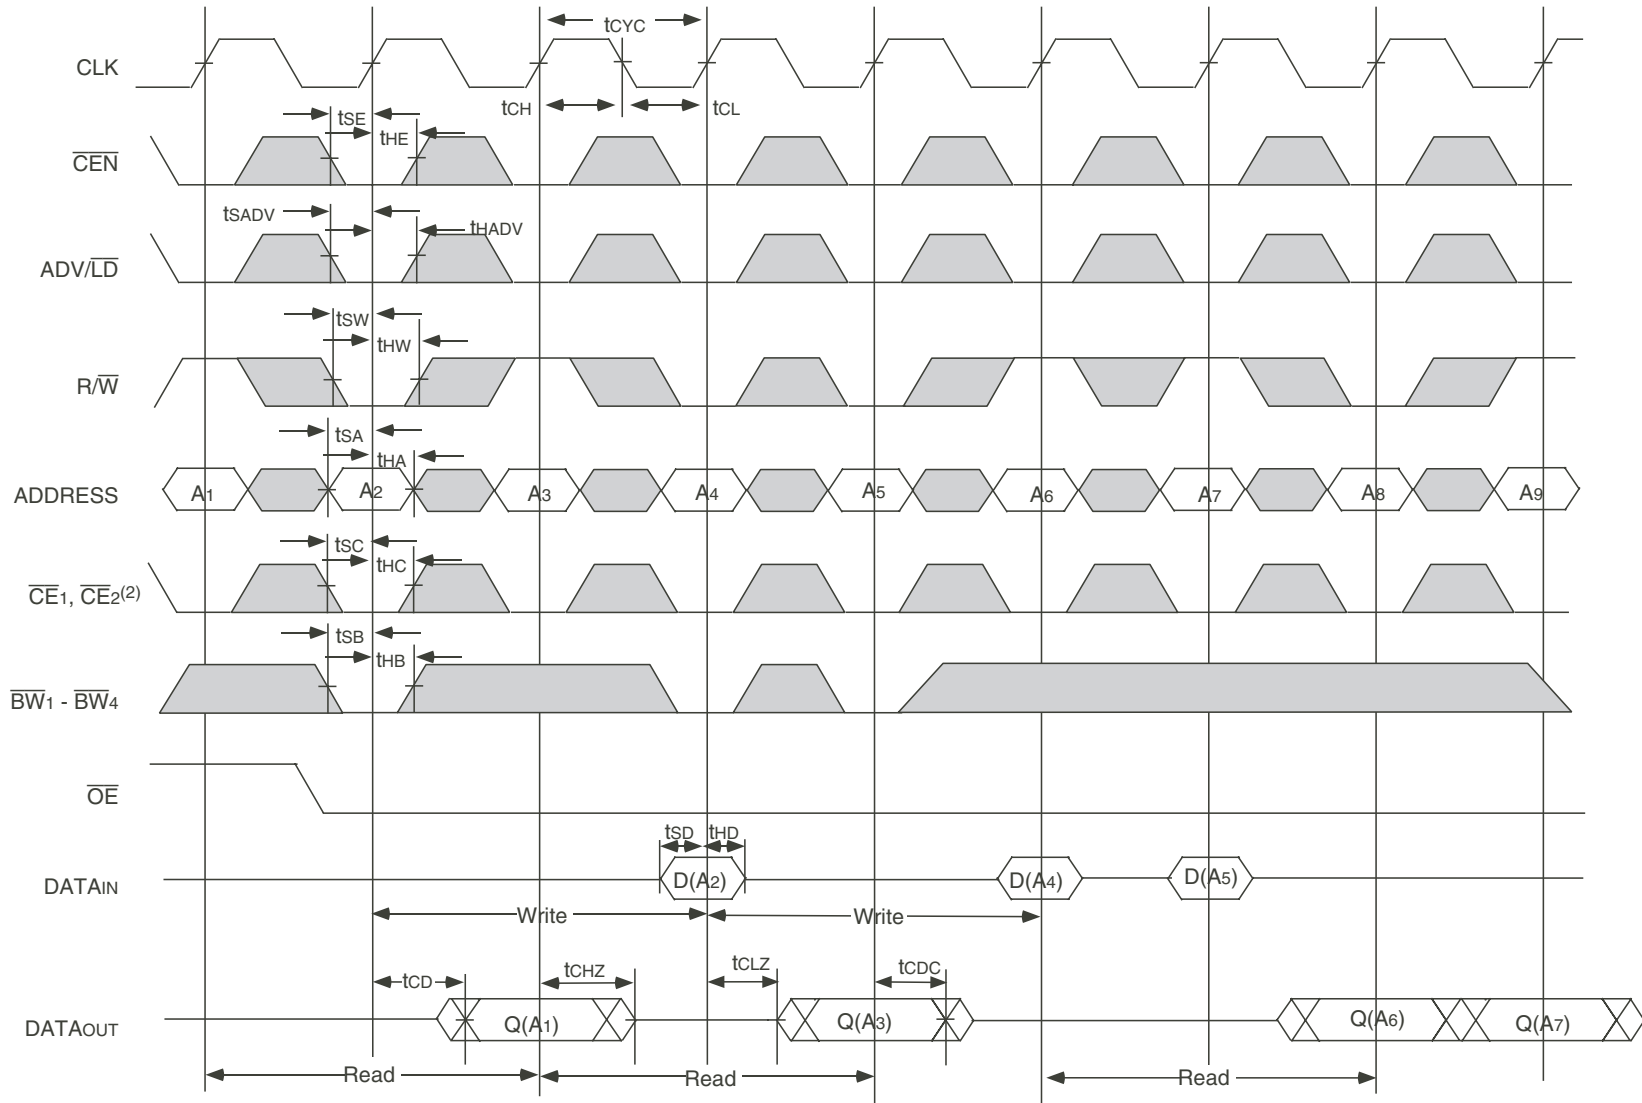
tCYC

CLK

tCH tCL

tSE

tHE

$\overline{CEN}$

tSADV

tHADV

ADV/$\overline{LD}$

tSW

tHW

R/$\overline{W}$

tSA

tHA

ADDRESS A1 A2 A3 A4 A5 A6 A7 A8 A9

tSC

tHC

$\overline{CE}$1, $\overline{CE}$2(2)

tSB

tHB

$\overline{BW}$1 - $\overline{BW}$4

$\overline{OE}$

tSD tHD

DATAIN D(A2) D(A4) D(A5)

Write Write

tCD tCHZ tCLZ tCDC

DATAOUT Q(A1) Q(A3) Q(A6) Q(A7)

Read Read Read